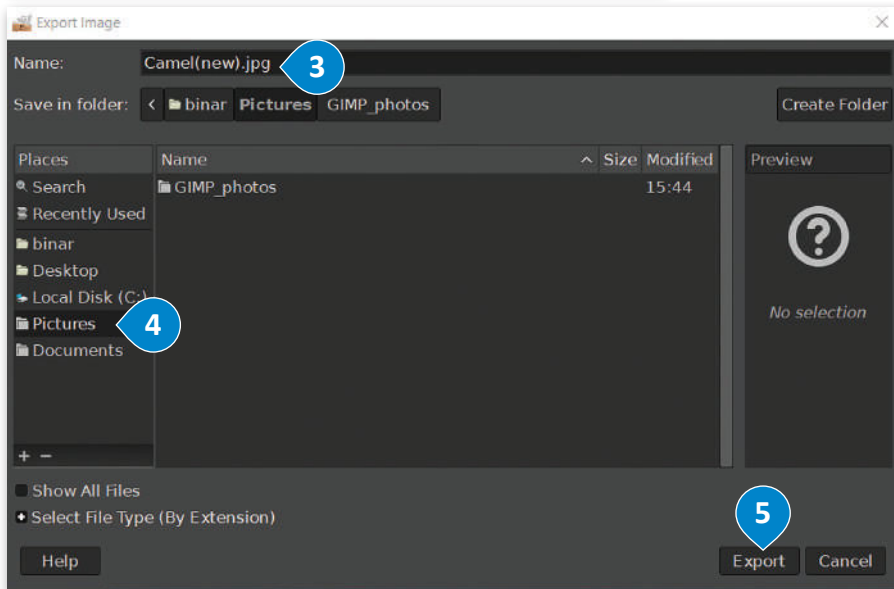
Export Image

Name: Camel(new).jpg 3

Save in folder: < binar Pictures GIMP_photos

Create Folder

Places
Search
Recently Used
binar
Desktop
Local Disk (C:)
Pictures 4
Documents

+ −

| Name | Size | Modified |
|---|---|---|
| GIMP_photos | | 15:44 |

Preview

?

No selection

Show All Files

Select File Type (By Extension)

5

Help

Export Cancel